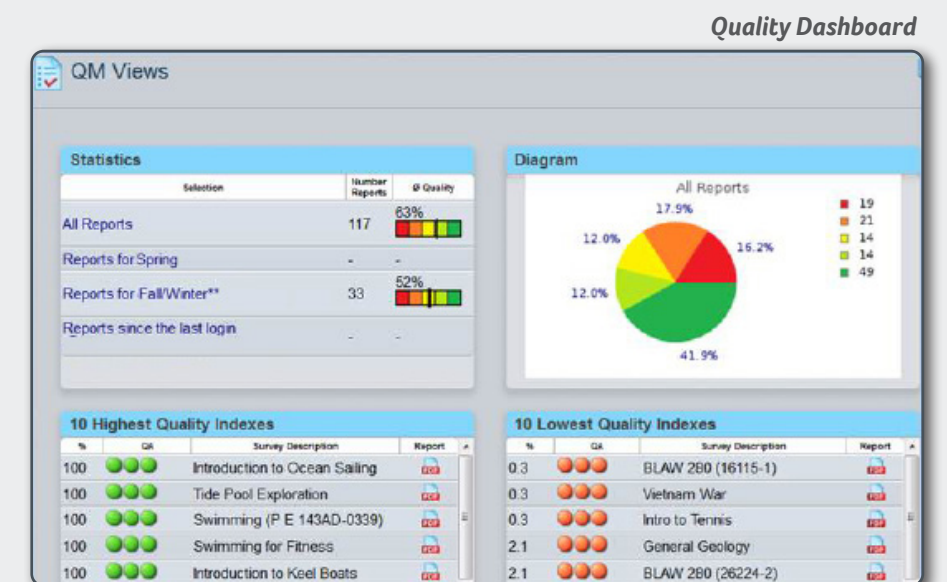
Quality Dashboard

QM Views

Statistics

| Selection | Number Reports | Ø Quality |
|---|---|---|
| All Reports | 117 | 63% |
| Reports for Spring | - | - |
| Reports for Fall/Winter** | 33 | 52% |
| Reports since the last login | - | - |

Diagram

All Reports

17.9%
12.0%
16.2%
12.0%
41.9%

19
21
14
14
49

10 Highest Quality Indexes

| % | QA | Survey Description | Report |
|---|---|---|---|
| 100 | | Introduction to Ocean Sailing | PDF |
| 100 | | Tide Pool Exploration | PDF |
| 100 | | Swimming (P E 143AD-0339) | PDF |
| 100 | | Swimming for Fitness | PDF |
| 100 | | Introduction to Keel Boats | PDF |

10 Lowest Quality Indexes

| % | QA | Survey Description | Report |
|---|---|---|---|
| 0.3 | | BLAW 2B0 (16115-1) | PDF |
| 0.3 | | Vietnam War | PDF |
| 0.3 | | Intro to Tennis | PDF |
| 2.1 | | General Geology | PDF |
| 2.1 | | BLAW 2B0 (26224-2) | PDF |